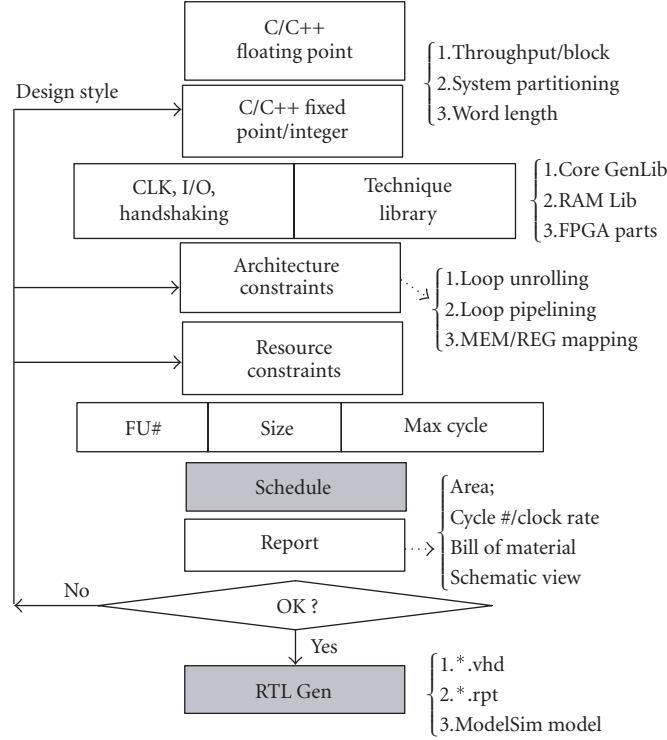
C/C++ floating point

1.Throughput/block
2.System partitioning
3.Word length

Design style

C/C++ fixed point/integer

CLK, I/O, handshaking

Technique library

1.Core GenLib
2.RAM Lib
3.FPGA parts

Architecture constraints

1.Loop unrolling
2.Loop pipelining
3.MEM/REG mapping

Resource constraints

FU#

Size

Max cycle

Schedule

Report

Area;
Cycle #/clock rate
Bill of material
Schematic view

No

OK ?

Yes

RTL Gen

1.*.vhd
2.*.rpt
3.ModelSim model